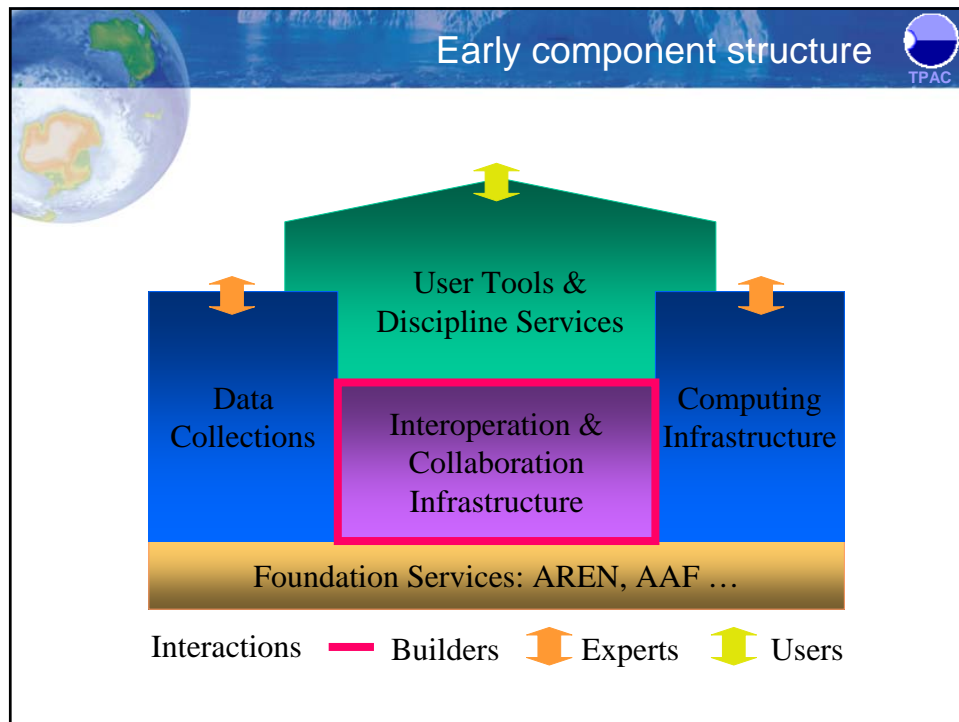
Early component structure

TPAC

User Tools & Discipline Services

Data Collections

Interoperation & Collaboration Infrastructure

Computing Infrastructure

Foundation Services: AREN, AAF …

Interactions Builders Experts Users